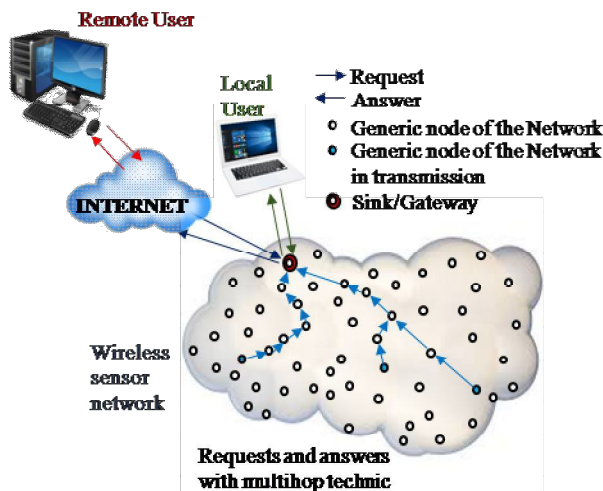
Remote User

Local User

Request
Answer
Generic node of the Network
Generic node of the Network in transmission
Sink/Gateway

INTERNET

Wireless sensor network

Requests and answers with multihop technic